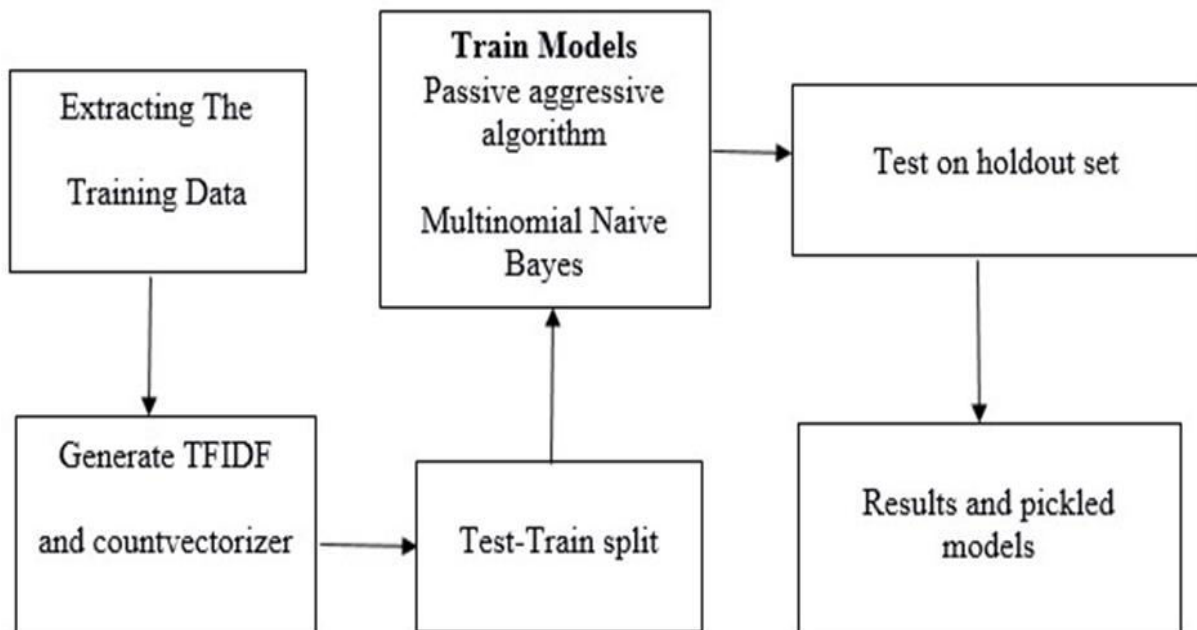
Extracting The Training Data

Generate TFIDF and countvectorizer

Test-Train split

**Train Models**
Passive aggressive algorithm

Multinomial Naive Bayes

Test on holdout set

Results and pickled models